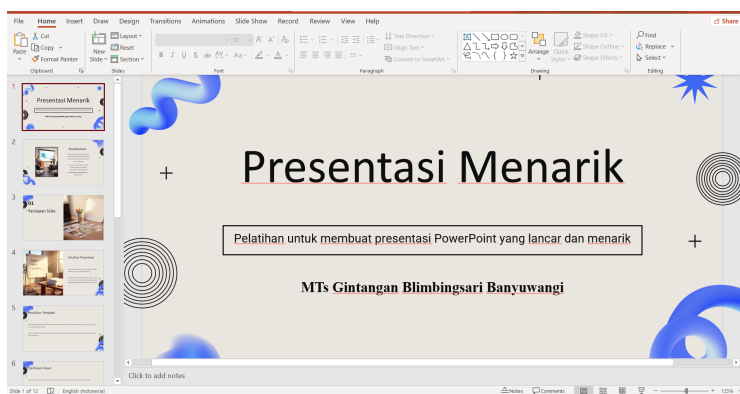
File Home Insert Draw Design Transitions Animations Slide Show Record Review View Help Share

Paste Cut Copy Format Painter Clipboard
New Slide Layout Reset Section Slides
Font
Text Direction Align Text Convert to SmartArt Paragraph
Arrange Quick Styles Shape Fill Shape Outline Shape Effects Drawing
Find Replace Select Editing

1 Presentasi Menarik
2
3 01 Persiapan Slide
4 Struktur Presentasi
5 Pemilihan Template
6 Sarfalisasi Visual

Presentasi Menarik

Pelatihan untuk membuat presentasi PowerPoint yang lancar dan menarik

MTs Gintangan Blimbingsari Banyuwangi

Click to add notes

Slide 1 of 12 English (Indonesia) Notes Comments 125%